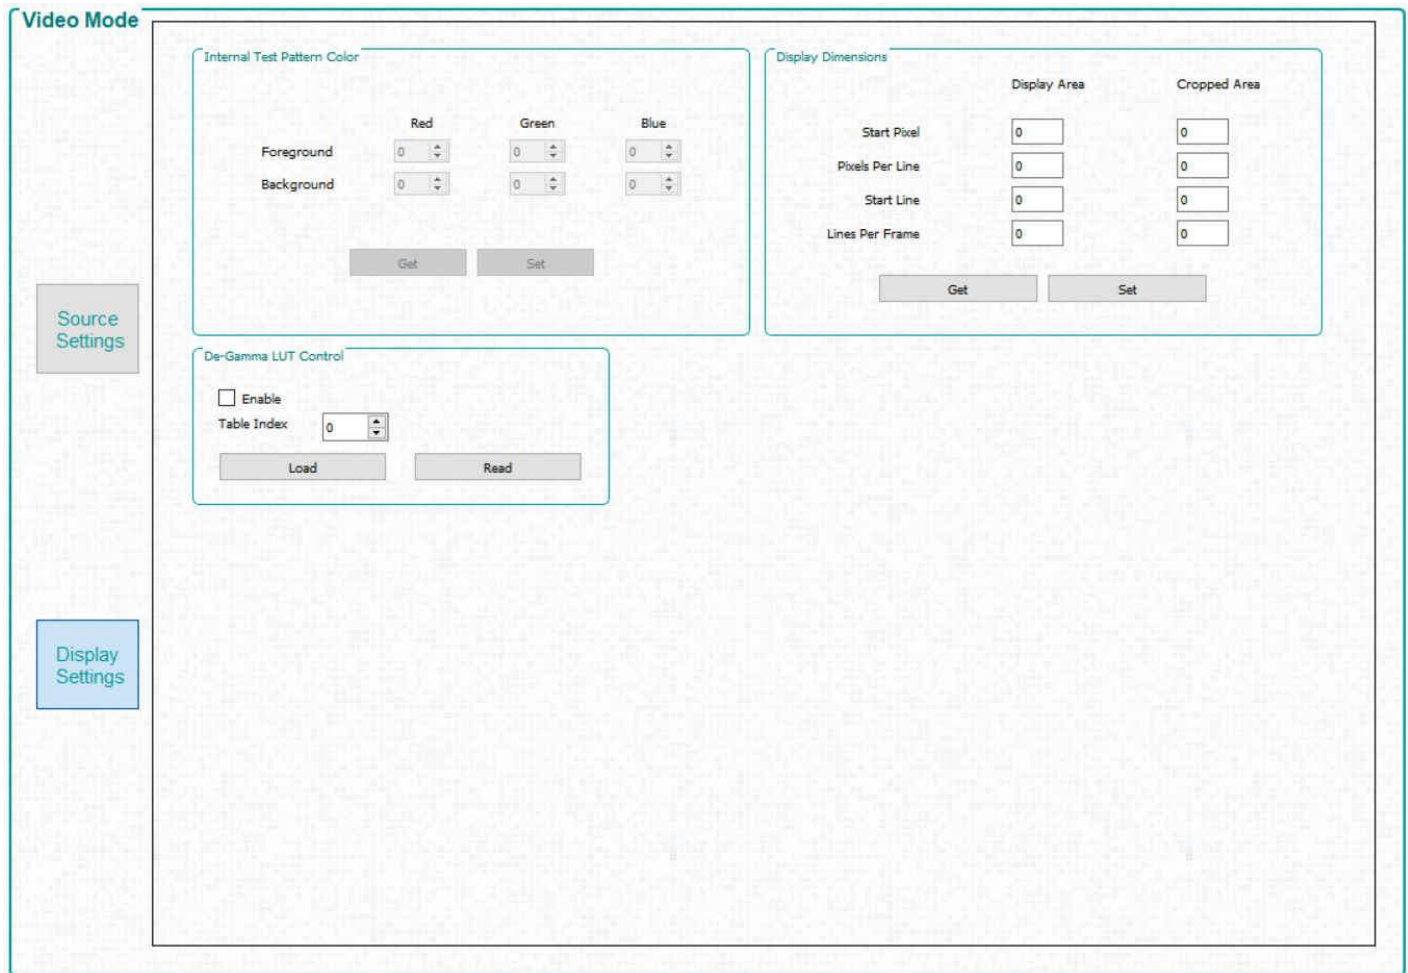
Video Mode

Source Settings

Display Settings

Internal Test Pattern Color

| | Red | Green | Blue |
|---|---|---|---|
| Foreground | 0 | 0 | 0 |
| Background | 0 | 0 | 0 |

Get Set

Display Dimensions

| | Display Area | Cropped Area |
|---|---|---|
| Start Pixel | 0 | 0 |
| Pixels Per Line | 0 | 0 |
| Start Line | 0 | 0 |
| Lines Per Frame | 0 | 0 |

Get Set

De-Gamma LUT Control

Enable

Table Index 0

Load Read